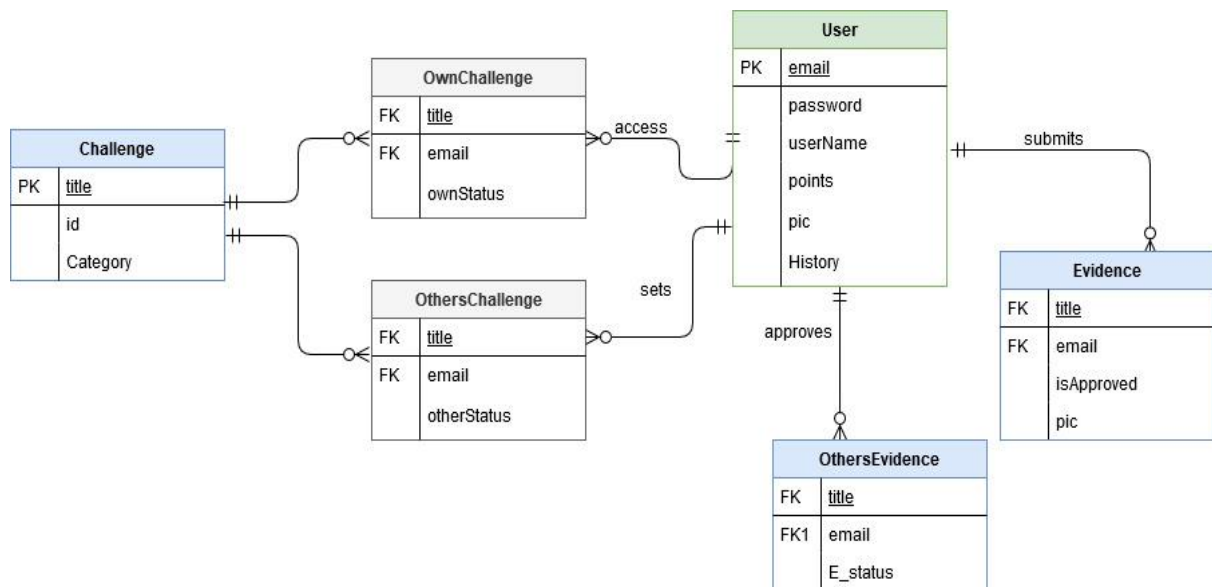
Challenge

| PK | title |
|---|---|
| | id |
| | Category |

OwnChallenge

| FK | title |
|---|---|
| FK | email |
| | ownStatus |

access

User

| PK | email |
|---|---|
| | password |
| | userName |
| | points |
| | pic |
| | History |

submits

sets

OthersChallenge

| FK | title |
|---|---|
| FK | email |
| | otherStatus |

approves

Evidence

| FK | title |
|---|---|
| FK | email |
| | isApproved |
| | pic |

OthersEvidence

| FK | title |
|---|---|
| FK1 | email |
| | E_status |